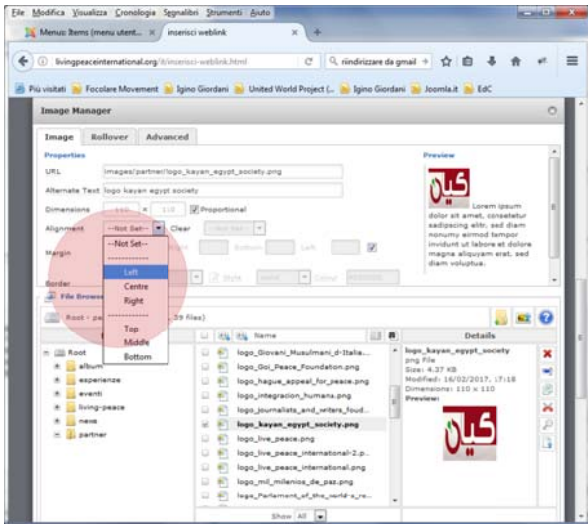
File Modifica Visualizza Cronologia Segnalibri Strumenti Aiuto

Menus: Items (menu utent... ×  inserisci weblink ×  +

livingpeaceinternational.org/it/inserisci-weblink.html  C  riindirizzare da gmail

Più visitati  Focolare Movement  Igino Giordani  United World Project (...  Igino Giordani  Joomla.it  EdC

Image Manager

Image  Rollover  Advanced

Properties

URL  images/partner/logo_kayan_egypt_society.png

Alternate Text  logo kayan egypt society

Dimensions  110 × 110  Proportional

Alignment  --Not Set--  Clear  --Not Set--

Margin  Top  Bottom  Left

Border

--Not Set--
-----------
Left
Centre
Right
-----------
Top
Middle
Bottom

Style  Colour

Preview

كيان

Lorem ipsum dolor sit amet, consetetur sadipscing elitr, sed diam nonumy eirmod tempor invidunt ut labore et dolore magna aliquyam erat, sed diam voluptua.

File Browser

Root - pa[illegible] 39 files)

Root
album
esperienze
eventi
living-peace
news
partner

Name

logo_Giovani_Musulmani_d-Italia...
logo_Goi_Peace_Foundation.png
logo_hague_appeal_for_peace.png
logo_integracion_humans.png
logo_journalists_and_writers_found...
logo_kayan_egypt_society.png
logo_live_peace.png
logo_live_peace_international-2.p...
logo_live_peace_international.png
logo_mil_milenios_de_paz.png
logo_Parliament_of_the_world-s_re...

Show All

Details

logo_kayan_egypt_society
png File
Size: 4.37 KB
Modified: 16/02/2017, 17:18
Dimensions: 110 x 110
Preview:

كيان